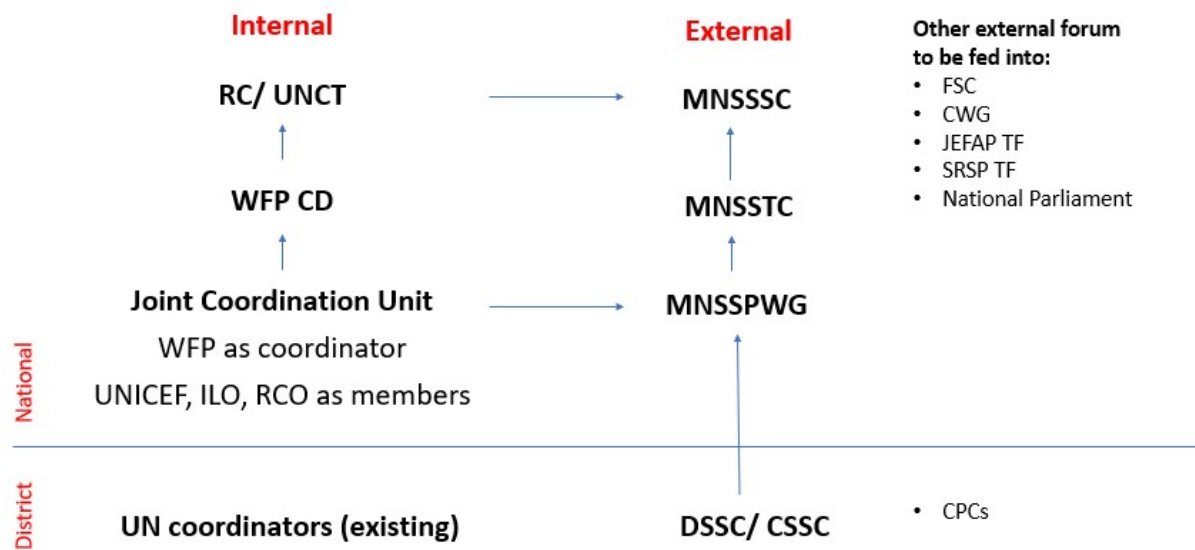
Internal

External

Other external forum to be fed into:
• FSC
• CWG
• JEFAP TF
• SRSP TF
• National Parliament

RC/ UNCT

MNSSSC

WFP CD

MNSSTC

Joint Coordination Unit
WFP as coordinator
UNICEF, ILO, RCO as members

MNSSPWG

National

District

UN coordinators (existing)

DSSC/ CSSC

• CPCs